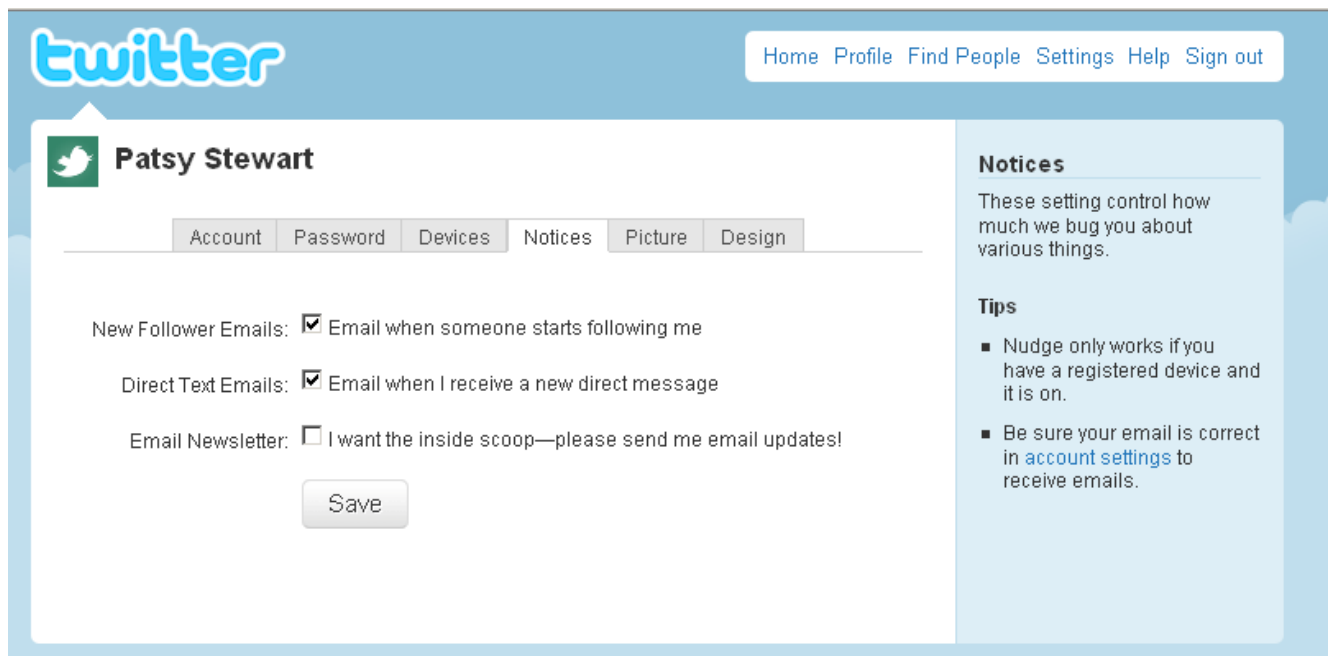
twitter

Home Profile Find People Settings Help Sign out

Patsy Stewart

Account Password Devices Notices Picture Design

New Follower Emails: ☑ Email when someone starts following me

Direct Text Emails: ☑ Email when I receive a new direct message

Email Newsletter: ☐ I want the inside scoop—please send me email updates!

Save

Notices

These setting control how much we bug you about various things.

Tips

- Nudge only works if you have a registered device and it is on.
- Be sure your email is correct in account settings to receive emails.